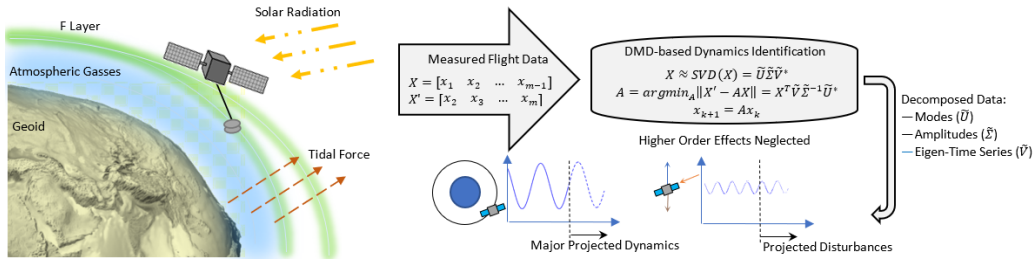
F Layer

Solar Radiation

Atmospheric Gasses

Geoid

Tidal Force

Measured Flight Data

$X = [x_1 \quad x_2 \quad \dots \quad x_{m-1}]$
$X' = [x_2 \quad x_3 \quad \dots \quad x_m]$

DMD-based Dynamics Identification

$X \approx SVD(X) = \tilde{U}\tilde{\Sigma}\tilde{V}^*$
$A = argmin_A \|X' - AX\| = X^T \tilde{V} \tilde{\Sigma}^{-1} \tilde{U}^*$
$x_{k+1} = Ax_k$

Higher Order Effects Neglected

Decomposed Data:
— Modes ($\tilde{U}$)
— Amplitudes ($\tilde{\Sigma}$)
— Eigen-Time Series ($\tilde{V}$)

Major Projected Dynamics

Projected Disturbances